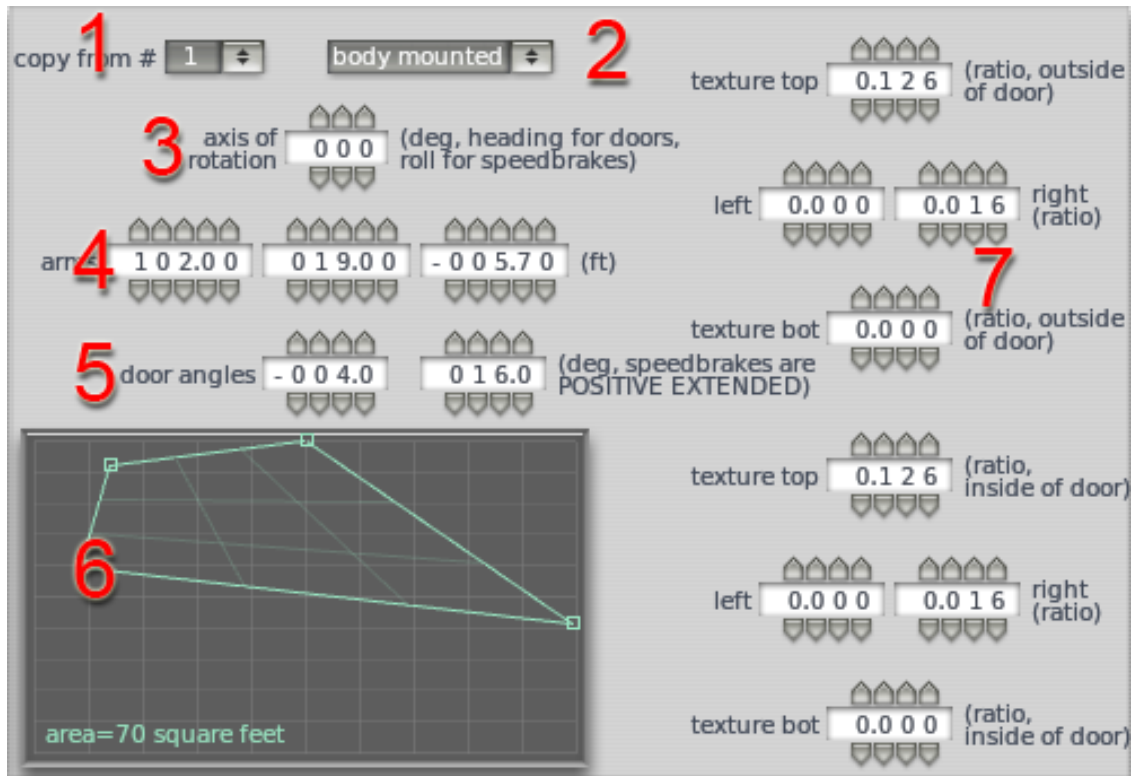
1 copy from # 1

body mounted 2

3 axis of rotation 0 0 0 (deg, heading for doors, roll for speedbrakes)

arms 4 1 0 2.0 0   0 1 9.0 0   - 0 0 5.7 0 (ft)

5 door angles - 0 0 4.0   0 1 6.0 (deg, speedbrakes are POSITIVE EXTENDED)

6

area=70 square feet

texture top 0.1 2 6 (ratio, outside of door)

left 0.0 0 0   0.0 1 6 right (ratio)

7

texture bot 0.0 0 0 (ratio, outside of door)

texture top 0.1 2 6 (ratio, inside of door)

left 0.0 0 0   0.0 1 6 right (ratio)

texture bot 0.0 0 0 (ratio, inside of door)